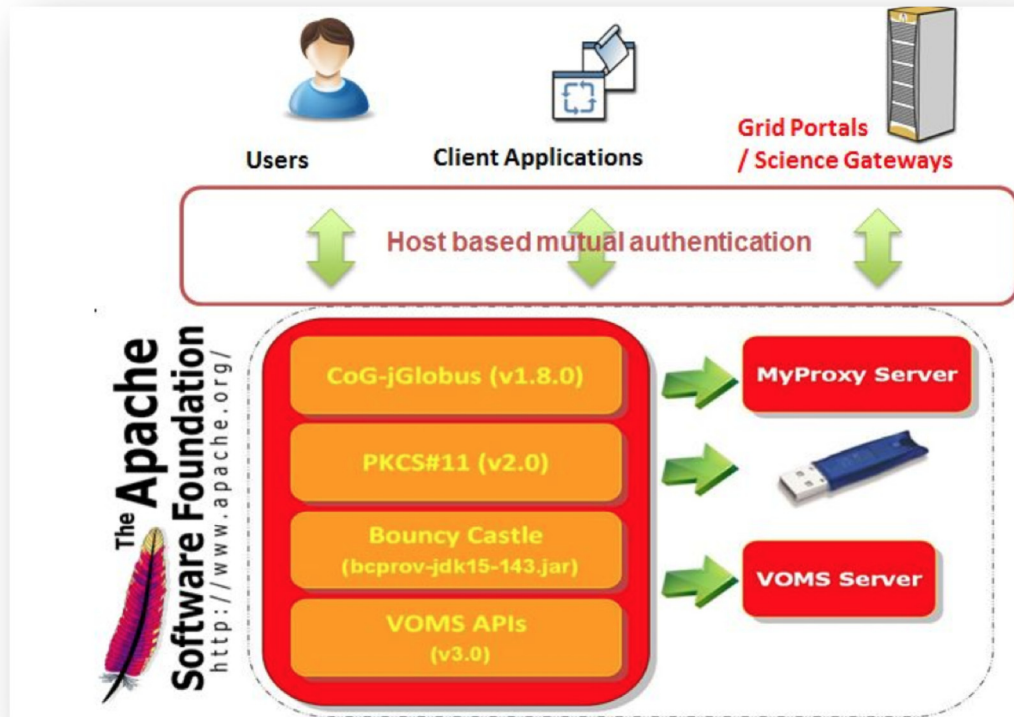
Users

Client Applications

Grid Portals
/ Science Gateways

Host based mutual authentication

The Apache Software Foundation
http://www.apache.org/

CoG-jGlobus (v1.8.0)

PKCS#11 (v2.0)

Bouncy Castle
(bcprov-jdk15-143.jar)

VOMS APIs
(v3.0)

MyProxy Server

VOMS Server